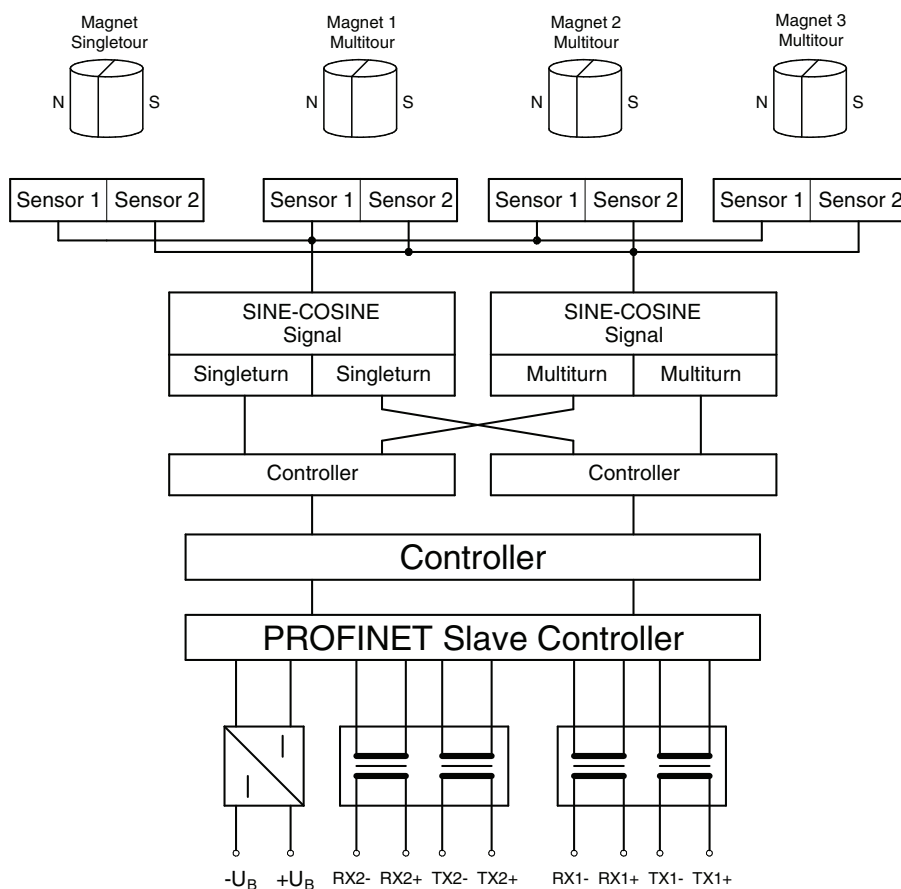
Magnet Singletour

N S

Magnet 1 Multitour

N S

Magnet 2 Multitour

N S

Magnet 3 Multitour

N S

Sensor 1 | Sensor 2

Sensor 1 | Sensor 2

Sensor 1 | Sensor 2

Sensor 1 | Sensor 2

SINE-COSINE Signal

Singleturn | Singleturn

SINE-COSINE Signal

Multiturn | Multiturn

Controller

Controller

Controller

PROFINET Slave Controller

$-U_B$ $+U_B$ RX2- RX2+ TX2- TX2+ RX1- RX1+ TX1- TX1+